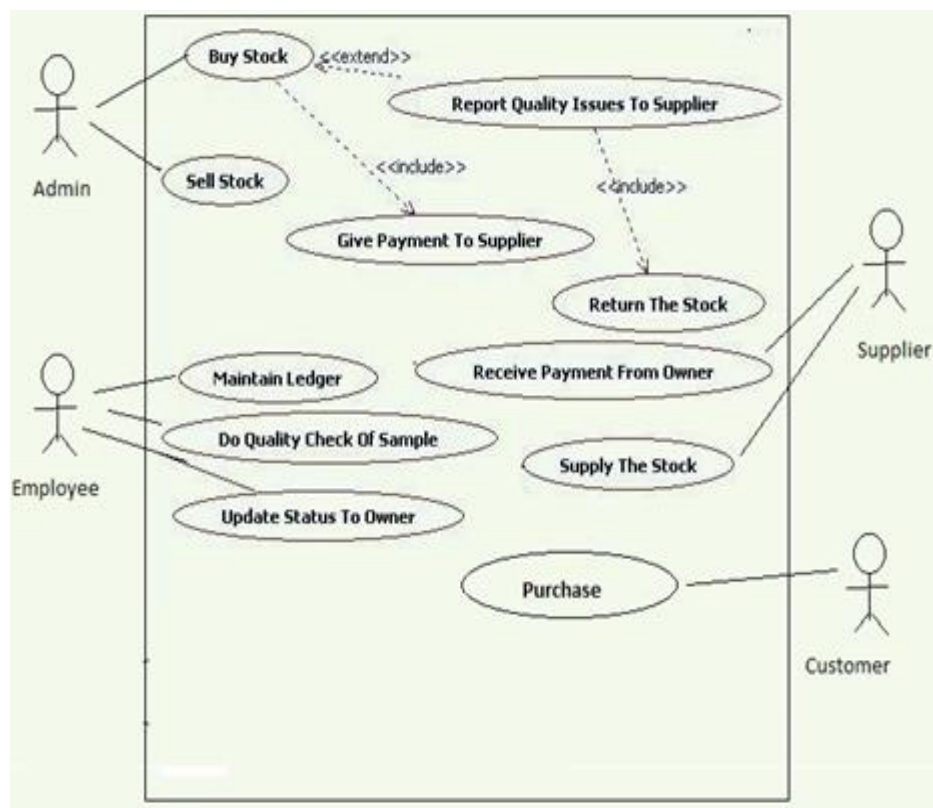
Buy Stock
<<extend>>
Report Quality Issues To Supplier
Admin
Sell Stock
<<include>>
<<include>>
Give Payment To Supplier
Return The Stock
Supplier
Receive Payment From Owner
Maintain Ledger
Do Quality Check Of Sample
Supply The Stock
Employee
Update Status To Owner
Purchase
Customer